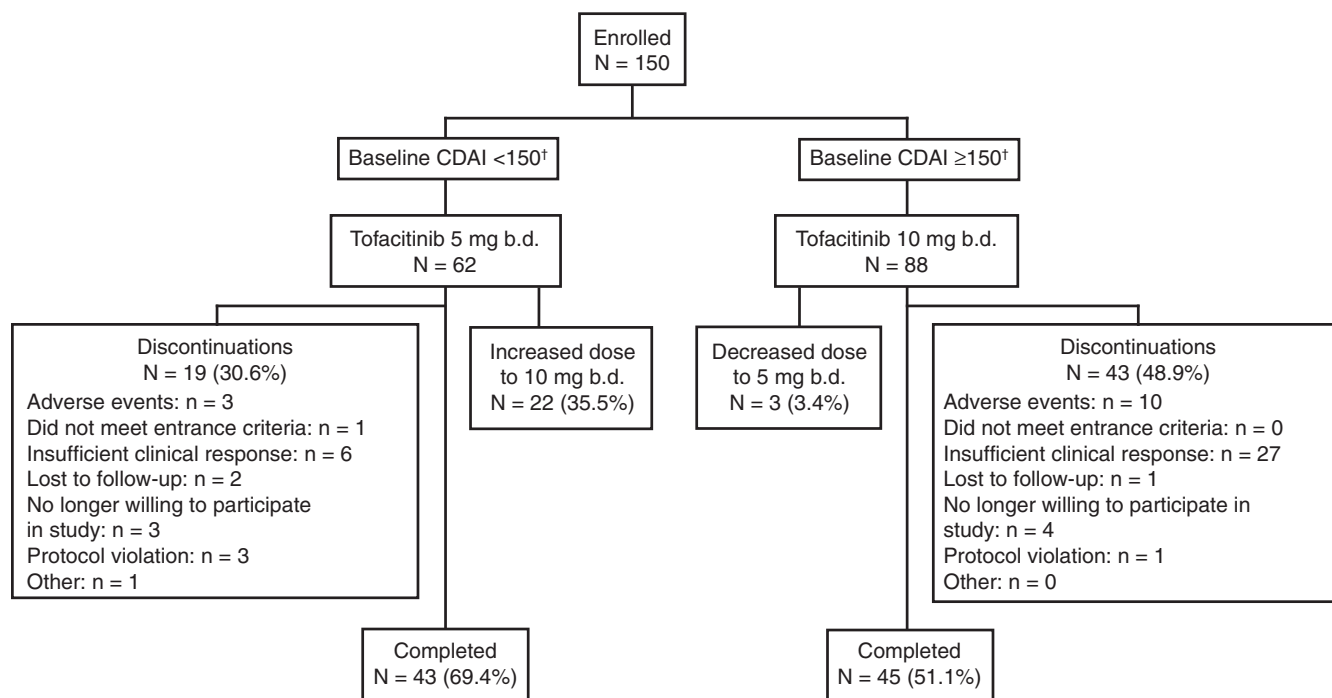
Enrolled
N = 150

Baseline CDAI <150†

Baseline CDAI ≥150†

Tofacitinib 5 mg b.d.
N = 62

Tofacitinib 10 mg b.d.
N = 88

Discontinuations
N = 19 (30.6%)
Adverse events: n = 3
Did not meet entrance criteria: n = 1
Insufficient clinical response: n = 6
Lost to follow-up: n = 2
No longer willing to participate in study: n = 3
Protocol violation: n = 3
Other: n = 1

Increased dose to 10 mg b.d.
N = 22 (35.5%)

Decreased dose to 5 mg b.d.
N = 3 (3.4%)

Discontinuations
N = 43 (48.9%)
Adverse events: n = 10
Did not meet entrance criteria: n = 0
Insufficient clinical response: n = 27
Lost to follow-up: n = 1
No longer willing to participate in study: n = 4
Protocol violation: n = 1
Other: n = 0

Completed
N = 43 (69.4%)

Completed
N = 45 (51.1%)